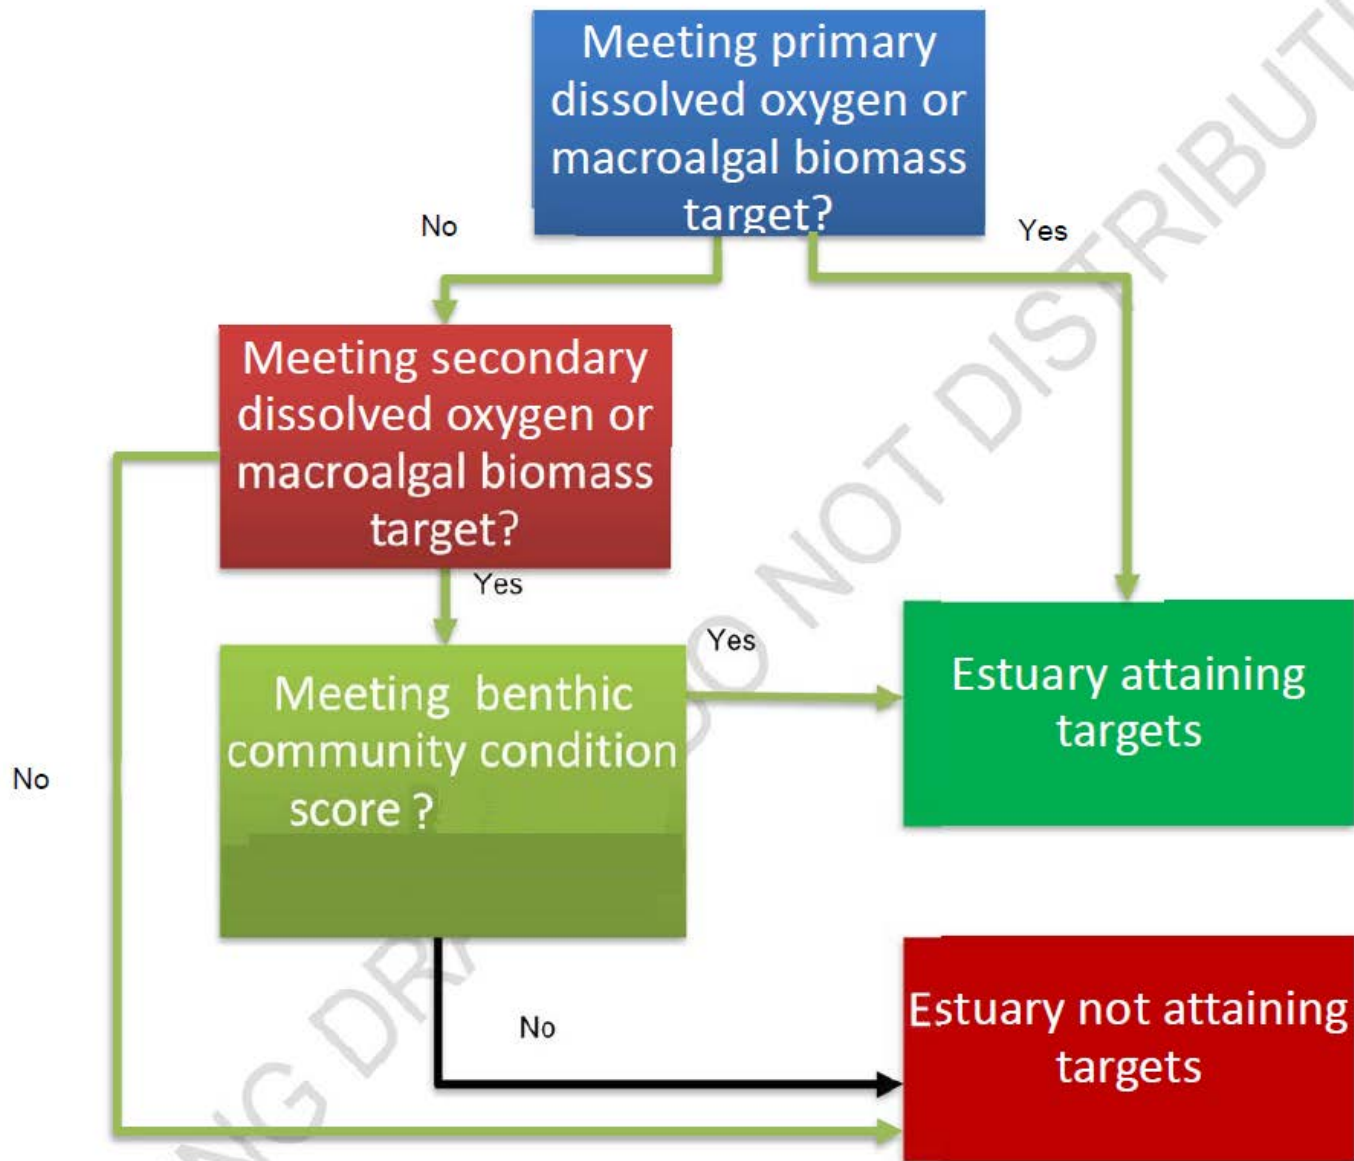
Meeting primary dissolved oxygen or macroalgal biomass target?

No

Yes

Meeting secondary dissolved oxygen or macroalgal biomass target?

Yes

Yes

Meeting benthic community condition score ?

Estuary attaining targets

No

No

Estuary not attaining targets

NG DR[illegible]O NOT DISTRIBUT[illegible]